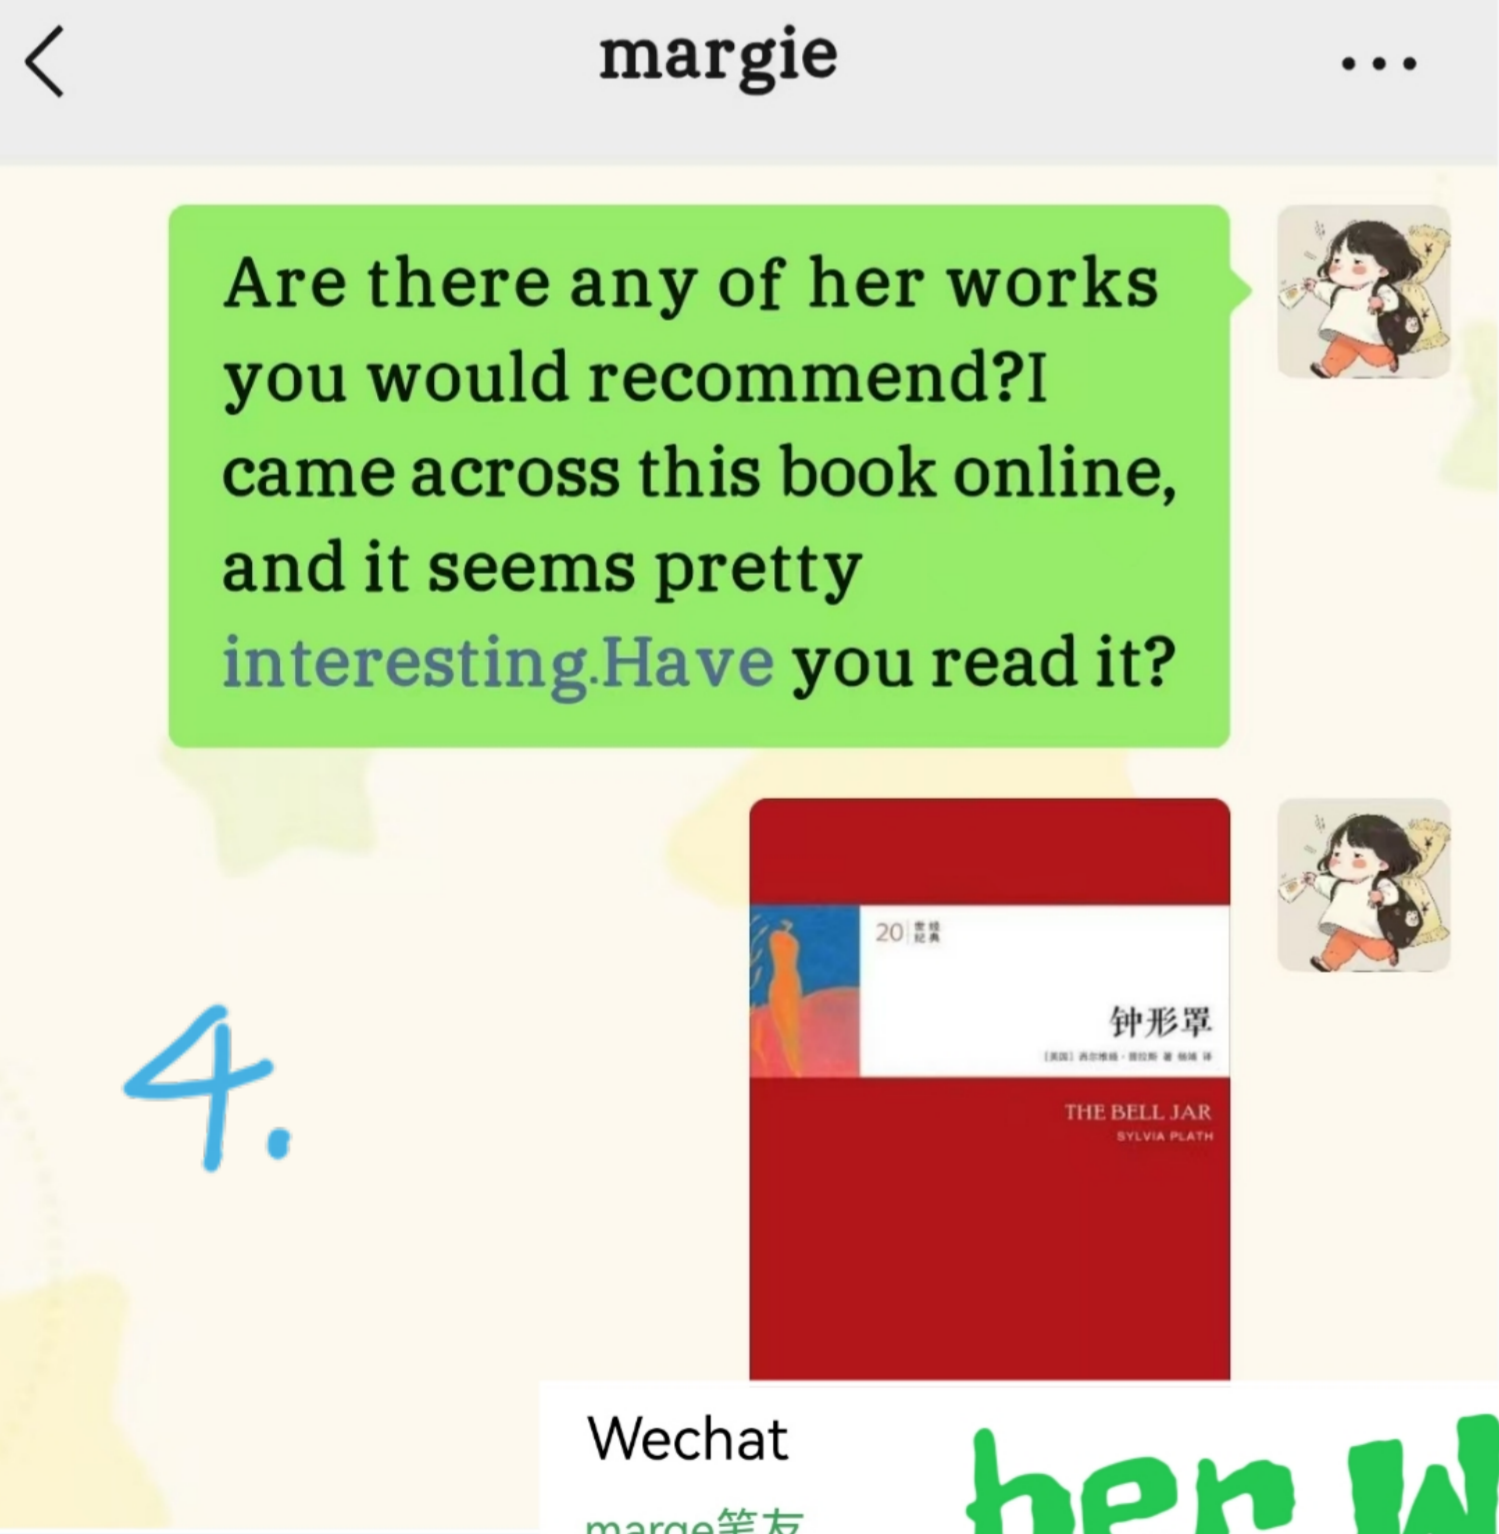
margie

Are there any of her works you would recommend?I came across this book online, and it seems pretty interesting.Have you read it?

20 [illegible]

钟形罩

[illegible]

THE BELL JAR
SYLVIA PLATH

4.

Wechat

marge笔友

hen W